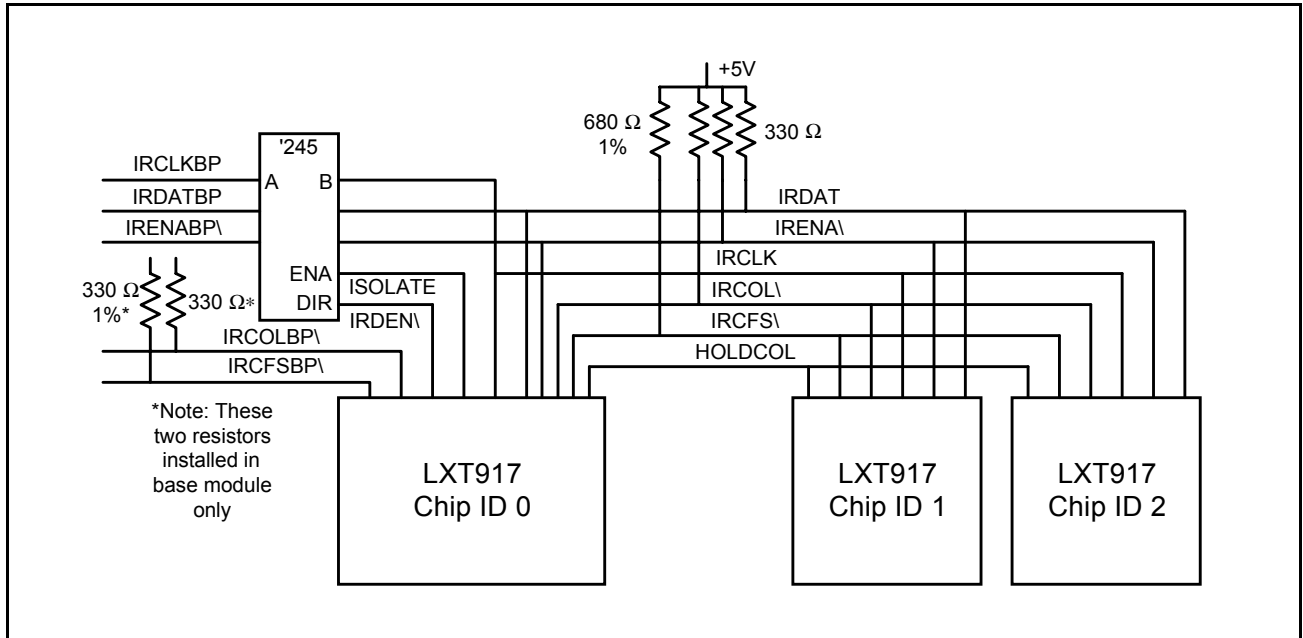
+5V

680 Ω
1%

330 Ω

'245

IRCLKBP

A

B

IRDATBP

IRENABP\

ENA

DIR

330 Ω
1%*

330 Ω*

ISOLATE

IRDEN\

IRDAT

IRENA\

IRCLK

IRCOL\

IRCFS\

HOLDCOL

IRCOLBP\

IRCFSBP\

*Note: These two resistors installed in base module only

LXT917
Chip ID 0

LXT917
Chip ID 1

LXT917
Chip ID 2